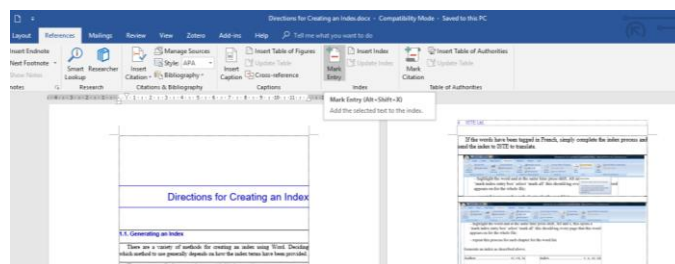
Directions for Creating an Index.docx - Compatibility Mode - Saved to this PC

Layout References Mailings Review View Zotero Add-ins Help Tell me what you want to do

Insert Endnote
Next Footnote
Show Notes
notes

Smart Lookup
Researcher
Research

Insert Citation
Manage Sources
Style: APA
Bibliography
Citations & Bibliography

Insert Caption
Insert Table of Figures
Update Table
Cross-reference
Captions

Mark Entry
Insert Index
Update Index
Index

Mark Citation
Insert Table of Authorities
Update Table
Table of Authorities

Mark Entry (Alt+Shift+X)
Add the selected text to the index.

Directions for Creating an Index

1.1. Generating an Index

There are a variety of methods for creating an index using Word. Deciding which method to use generally depends on how the index terms have been provided.

If the words have been tagged in French, simply complete the index process and send the index to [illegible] to translate.

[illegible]